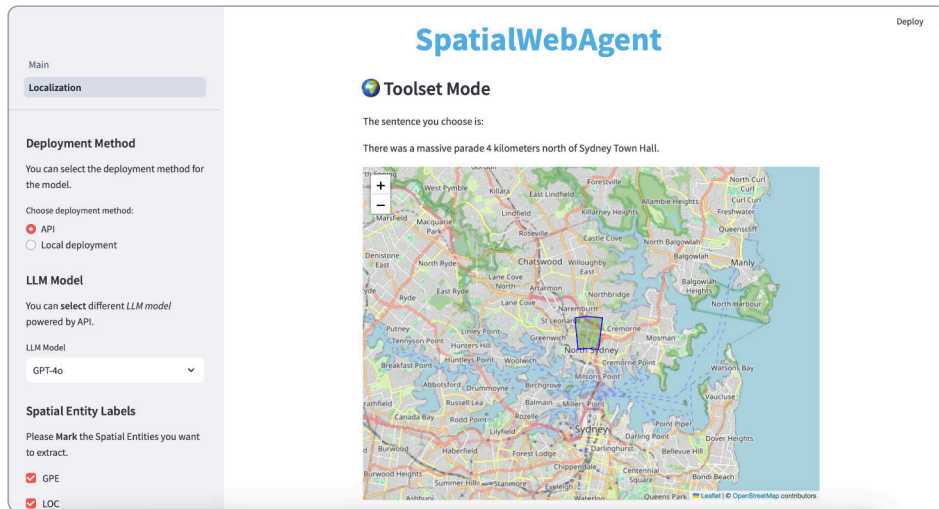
Main

Localization

Deployment Method

You can select the deployment method for the model.

Choose deployment method:

API

Local deployment

LLM Model

You can **select** different *LLM model* powered by API.

LLM Model

GPT-4o

Spatial Entity Labels

Please **Mark** the Spatial Entities you want to extract.

GPE

LOC

Deploy

SpatialWebAgent

🌍 Toolset Mode

The sentence you choose is:

There was a massive parade 4 kilometers north of Sydney Town Hall.

+
−

West Pymble
Killara
East Lindfield
Forestville
North Curl Curl
Allambie Heights
Curl Curl
Freshwater
Marsfield
Macquarie Park
Lindfield
Killarney Heights
Queenscliff
Roseville
Castle Cove
North Balgowlah
Denistone East
North Ryde
Chatswood
Willoughby East
Balgowlah
Manly
Lane Cove North
Artarmon
Balgowlah Heights
Ryde
East Ryde
Lane Cove
Northbridge
North Harbour
Naremburn
Putney
Linley Point
St Leonards
Cremorne
Tennyson Point
Hunters Hill
Greenwich
North Sydney
Mosman
Huntleys Point
Woolwich
Breakfast Point
Cremorne Point
Watsons Bay
Abbotsford
Drummoyne
Birchgrove
Milsons Point
rathfield
Russell Lea
Balmain
Millers Point
Vaucluse
Canada Bay
Rozelle
Rodd Point
Lilyfield
Point Piper
Sydney
Darling Point
Dover Heights
Burwood
Haberfield
Forest Lodge
Darlinghurst
Bellevue Hill
Chippendale
Centennial
Burwood Heights
Summer Hill
Stanmore
Eveleigh
Square
Ashbury
Waterloo
Queens Park
Leaflet | © OpenStreetMap contributors